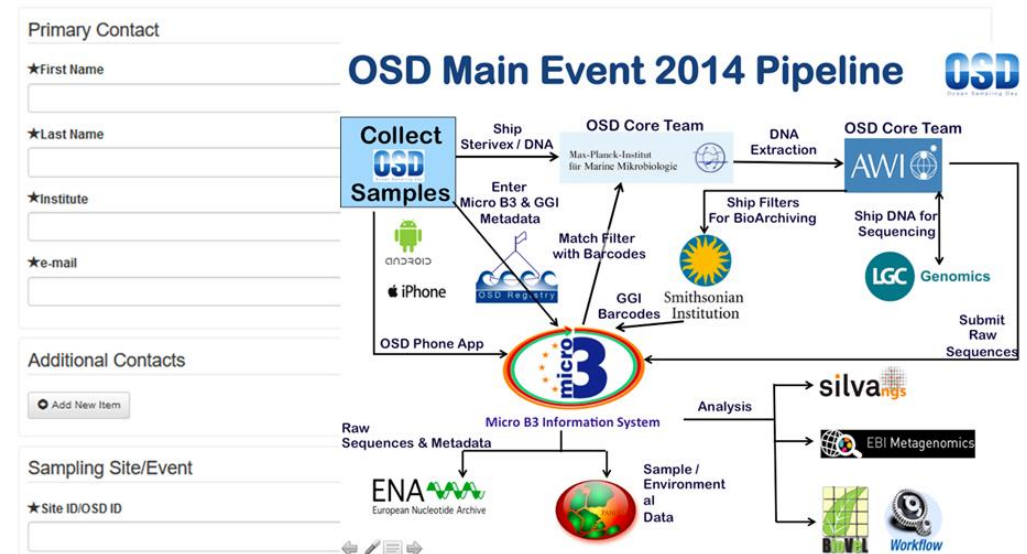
Primary Contact

★First Name

★Last Name

★Institute

★e-mail

Additional Contacts

Add New Item

Sampling Site/Event

★Site ID/OSD ID

OSD Main Event 2014 Pipeline

OSD
Ocean Sampling Day

Collect OSD Samples

Ship Sterivex / DNA

OSD Core Team

Max-Planck-Institut für Marine Mikrobiologie

DNA Extraction

OSD Core Team

AWI

Enter Micro B3 & GGI Metadata

ANDROID

iPhone

OSD Registry

Match Filter with Barcodes

Ship Filters For BioArchiving

Smithsonian Institution

Ship DNA for Sequencing

LGC Genomics

GGI Barcodes

OSD Phone App

micro B3

Submit Raw Sequences

Micro B3 Information System

Analysis

silva ngs

EBI Metagenomics

Raw Sequences & Metadata

ENA
European Nucleotide Archive

PANGAEA

Sample / Environmental Data

BioVeL

Workflow